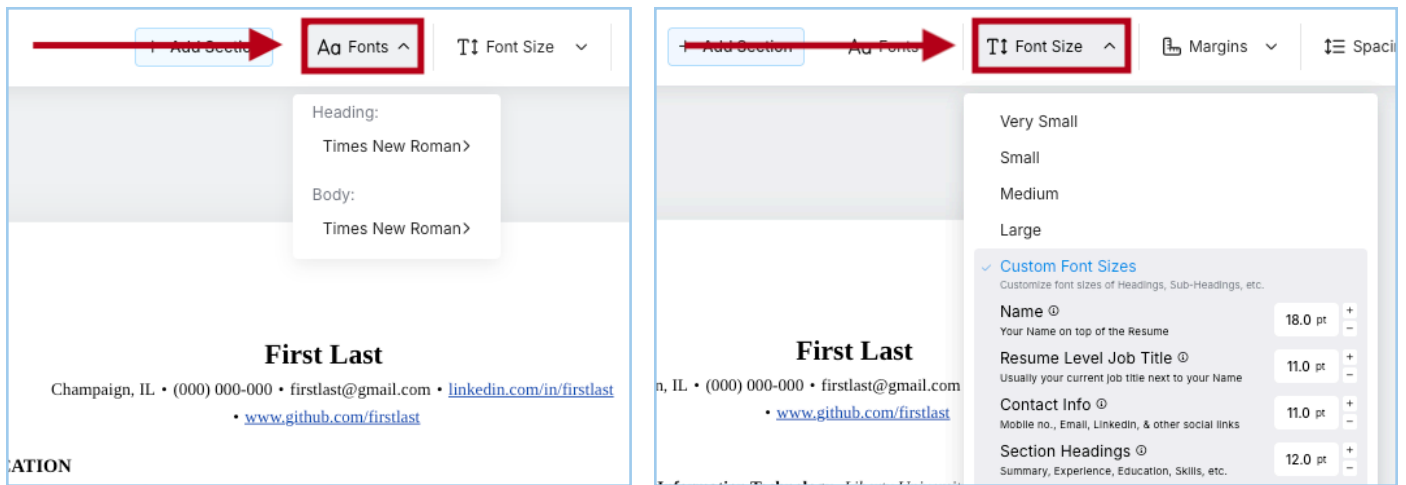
+ Add Section

Aa Fonts ^

T↕ Font Size ⌄

Heading:

Times New Roman>

Body:

Times New Roman>

First Last

Champaign, IL • (000) 000-000 • firstlast@gmail.com • linkedin.com/in/firstlast • www.github.com/firstlast

CATION

+ Add Section

Aa Fonts

T↕ Font Size ^

Margins ⌄

Spacin

Very Small

Small

Medium

Large

✓ Custom Font Sizes

Customize font sizes of Headings, Sub-Headings, etc.

Name ⓘ

Your Name on top of the Resume

18.0 pt

Resume Level Job Title ⓘ

Usually your current job title next to your Name

11.0 pt

Contact Info ⓘ

Mobile no., Email, LinkedIn, & other social links

11.0 pt

Section Headings ⓘ

Summary, Experience, Education, Skills, etc.

12.0 pt

First Last

n, IL • (000) 000-000 • firstlast@gmail.com • www.github.com/firstlast

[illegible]